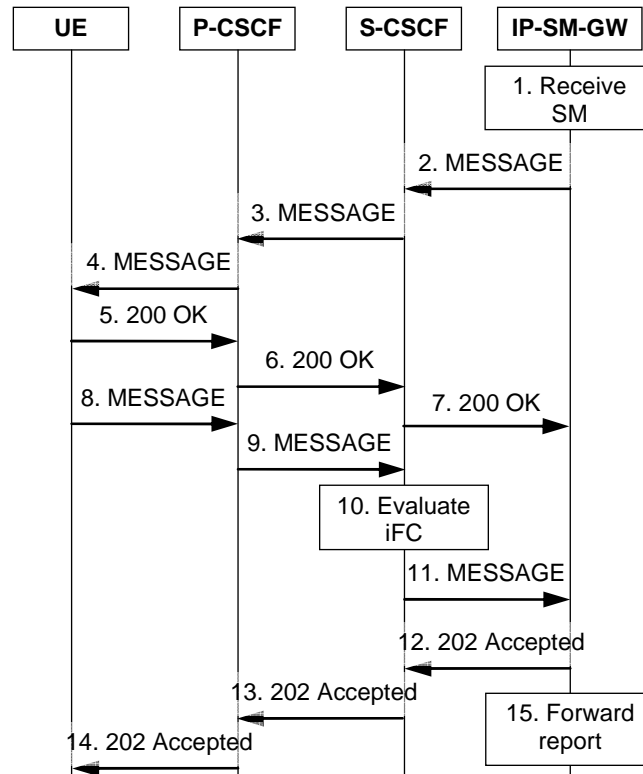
UE
P-CSCF
S-CSCF
IP-SM-GW

1. Receive SM

2. MESSAGE

3. MESSAGE

4. MESSAGE

5. 200 OK

6. 200 OK

8. MESSAGE

7. 200 OK

9. MESSAGE

10. Evaluate iFC

11. MESSAGE

12. 202 Accepted

13. 202 Accepted

15. Forward report

14. 202 Accepted